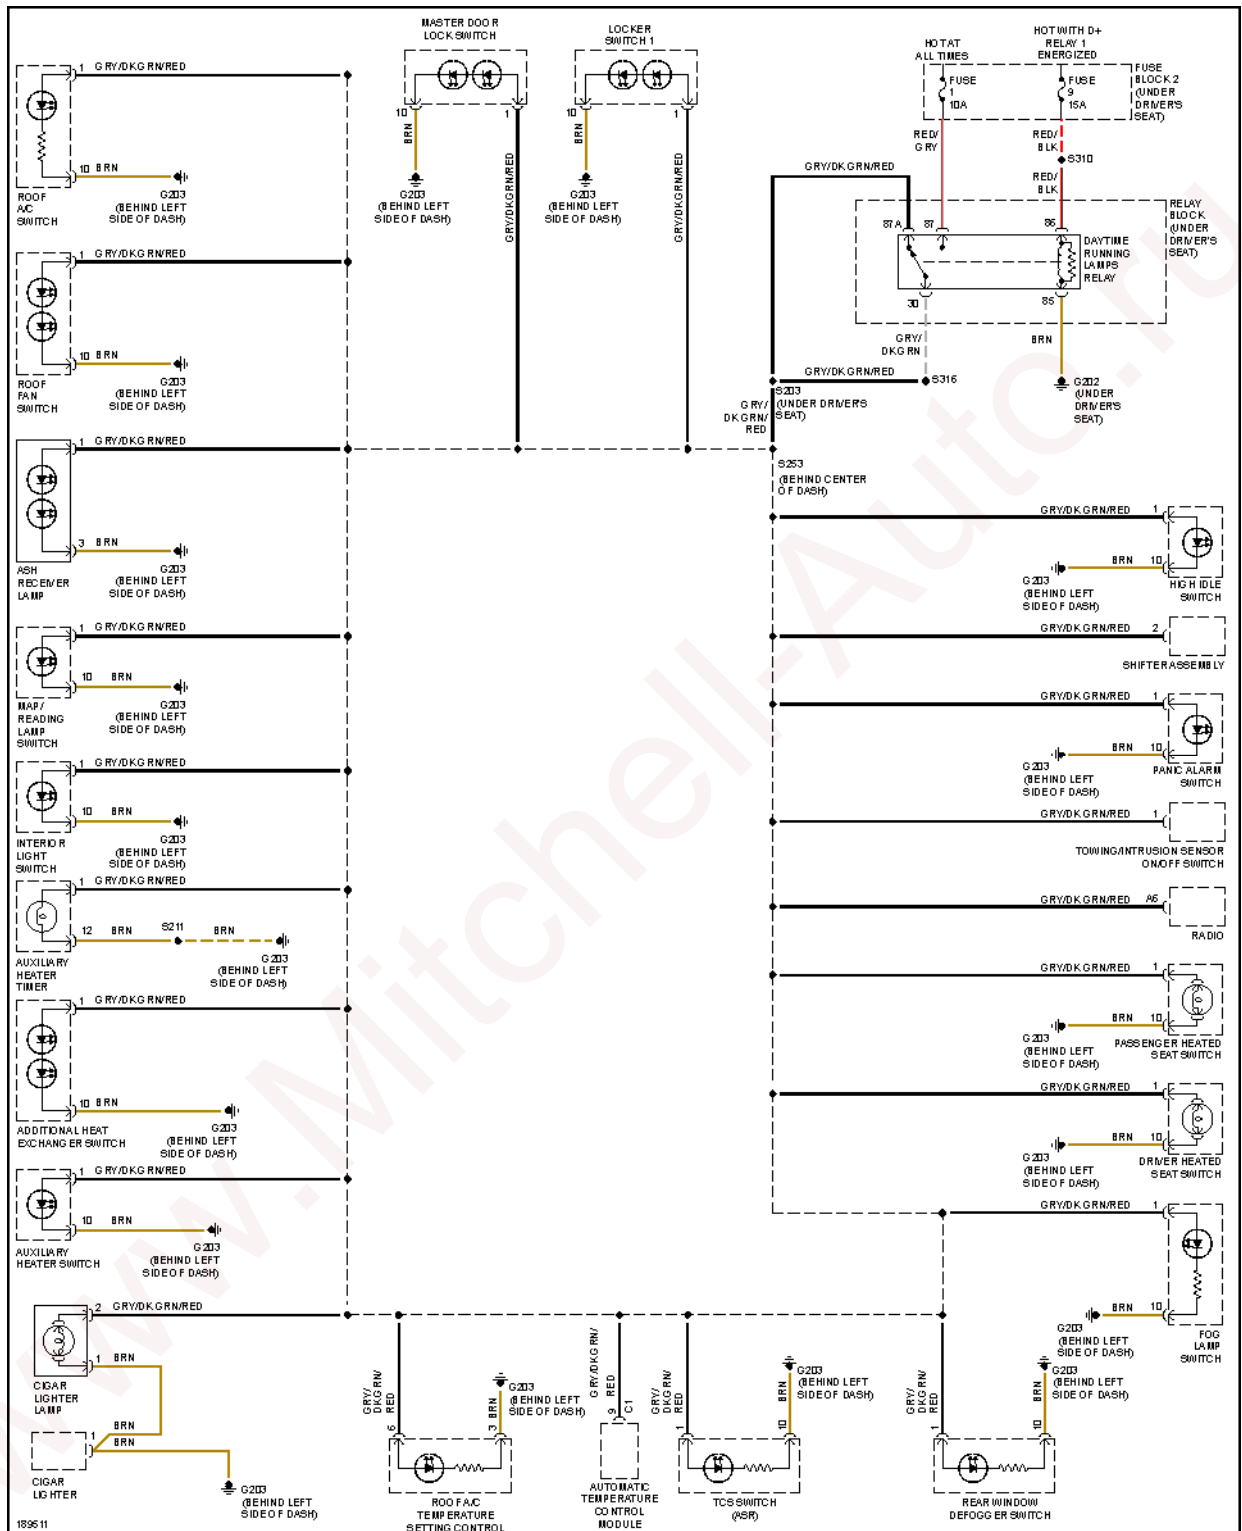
MASTER DOOR LOCK SWITCH

LOCKER SWITCH 1

HOT AT ALL TIMES

HOT WITH D+ RELAY 1 ENERGIZED

FUSE 1 10A

FUSE 9 15A

FUSE BLOCK 2 (UNDER DRIVER'S SEAT)

1 GRY/DKGRN/RED

10 BRN

ROOF A/C SWITCH

G203 (BEHIND LEFT SIDE OF DASH)

10 BRN

G203 (BEHIND LEFT SIDE OF DASH)

GRY/DKGRN/RED

1

10 BRN

G203 (BEHIND LEFT SIDE OF DASH)

GRY/DKGRN/RED

1

RED/GRY

RED/BLK

S310

RED/BLK

GRY/DKGRN/RED

87A 87 86

DAYTIME RUNNING LAMPS RELAY

RELAY BLOCK (UNDER DRIVER'S SEAT)

30 85

1 GRY/DKGRN/RED

10 BRN

ROOF FAN SWITCH

G203 (BEHIND LEFT SIDE OF DASH)

GRY/DKGRN

BRN

GRY/DKGRN/RED

S316

S203 (UNDER DRIVER'S SEAT)

GRY/DKGRN/RED

G202 (UNDER DRIVER'S SEAT)

1 GRY/DKGRN/RED

3 BRN

ASH RECEIVER LAMP

G203 (BEHIND LEFT SIDE OF DASH)

S253 (BEHIND CENTER OF DASH)

GRY/DKGRN/RED 1

BRN 10

G203 (BEHIND LEFT SIDE OF DASH)

HIGH IDLE SWITCH

1 GRY/DKGRN/RED

10 BRN

MAP/READING LAMP SWITCH

G203 (BEHIND LEFT SIDE OF DASH)

GRY/DKGRN/RED 2

SHIFTER ASSEMBLY

GRY/DKGRN/RED 1

BRN 10

G203 (BEHIND LEFT SIDE OF DASH)

PANIC ALARM SWITCH

1 GRY/DKGRN/RED

10 BRN

INTERIOR LIGHT SWITCH

G203 (BEHIND LEFT SIDE OF DASH)

GRY/DKGRN/RED 1

TOWING/INTRUSION SENSOR ON/OFF SWITCH

1 GRY/DKGRN/RED

12 BRN S211 BRN

AUXILIARY HEATER TIMER

G203 (BEHIND LEFT SIDE OF DASH)

GRY/DKGRN/RED A6

RADIO

1 GRY/DKGRN/RED

GRY/DKGRN/RED 1

BRN 10

G203 (BEHIND LEFT SIDE OF DASH)

PASSENGER HEATED SEAT SWITCH

10 BRN

ADDITIONAL HEAT EXCHANGER SWITCH

G203 (BEHIND LEFT SIDE OF DASH)

GRY/DKGRN/RED 1

BRN 10

G203 (BEHIND LEFT SIDE OF DASH)

DRIVER HEATED SEAT SWITCH

1 GRY/DKGRN/RED

10 BRN

AUXILIARY HEATER SWITCH

G203 (BEHIND LEFT SIDE OF DASH)

GRY/DKGRN/RED 1

BRN 10

G203 (BEHIND LEFT SIDE OF DASH)

FOG LAMP SWITCH

2 GRY/DKGRN/RED

1 BRN

CIGAR LIGHTER LAMP

BRN

1 BRN

CIGAR LIGHTER

G203 (BEHIND LEFT SIDE OF DASH)

GRY/DKGRN/RED 6

BRN 3

G203 (BEHIND LEFT SIDE OF DASH)

ROOF A/C TEMPERATURE SETTING CONTROL

GRY/DKGRN/RED 9 C1

AUTOMATIC TEMPERATURE CONTROL MODULE

GRY/DKGRN/RED 1

BRN 10

G203 (BEHIND LEFT SIDE OF DASH)

TCS SWITCH (ASR)

GRY/DKGRN/RED 1

BRN 10

G203 (BEHIND LEFT SIDE OF DASH)

REAR WINDOW DEFOGGER SWITCH

189611

www.Mitchell-Auto.ru